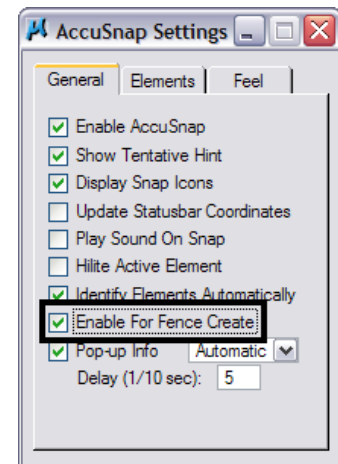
AccuSnap Settings

General | Elements | Feel

Enable AccuSnap
Show Tentative Hint
Display Snap Icons
Update Statusbar Coordinates
Play Sound On Snap
Hilite Active Element
Identify Elements Automatically
Enable For Fence Create
Pop-up Info Automatic
Delay (1/10 sec): 5